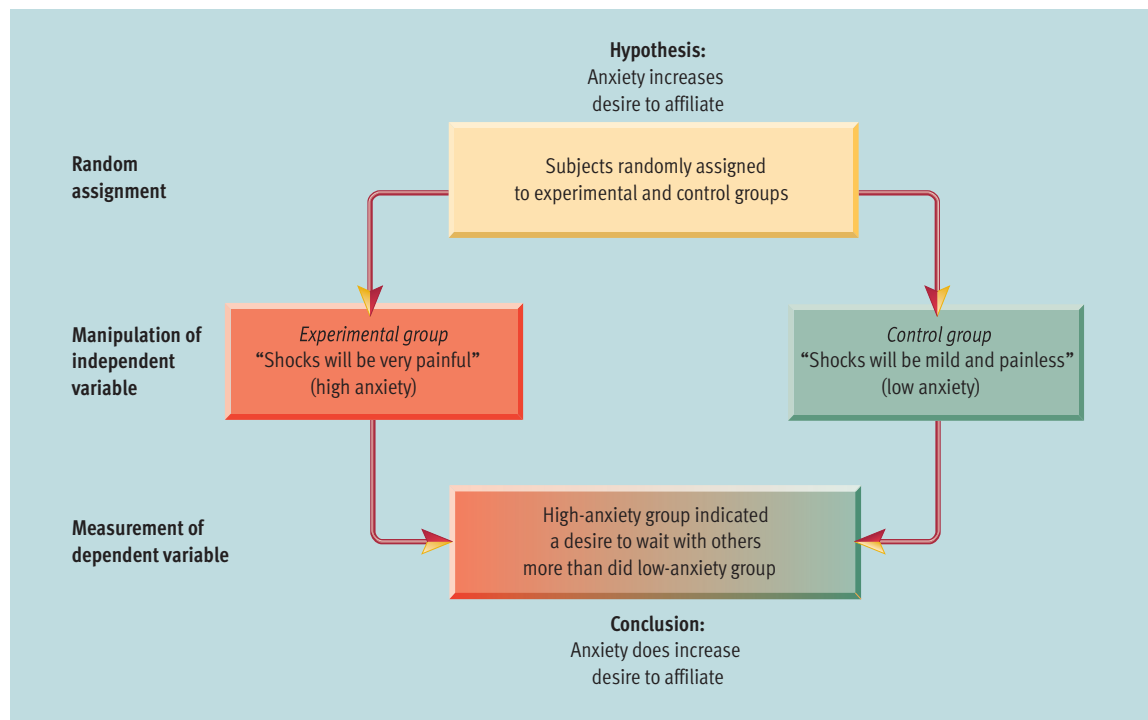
Hypothesis:
Anxiety increases desire to affiliate

Random assignment

Subjects randomly assigned to experimental and control groups

Manipulation of independent variable

Experimental group
"Shocks will be very painful"
(high anxiety)

Control group
"Shocks will be mild and painless"
(low anxiety)

Measurement of dependent variable

High-anxiety group indicated a desire to wait with others more than did low-anxiety group

Conclusion:
Anxiety does increase desire to affiliate